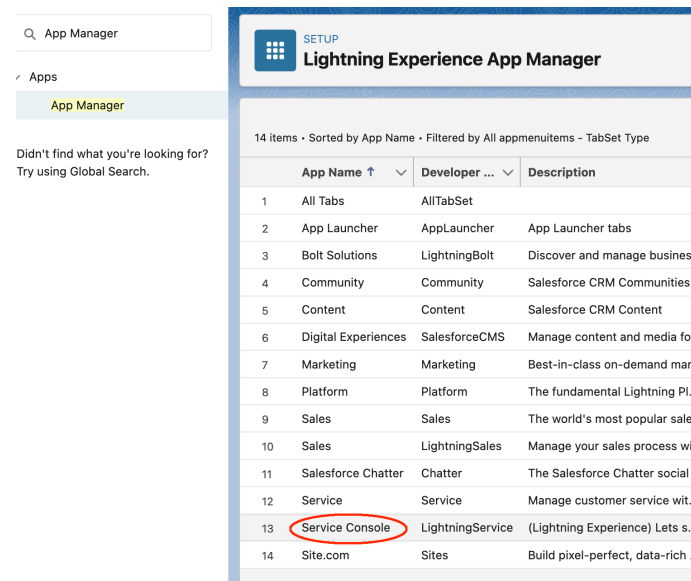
App Manager

Apps

App Manager

Didn't find what you're looking for? Try using Global Search.

SETUP
Lightning Experience App Manager

14 items • Sorted by App Name • Filtered by All appmenuitems - TabSet Type

| | App Name ↑ | Developer ... | Description |
|---|---|---|---|
| 1 | All Tabs | AllTabSet | |
| 2 | App Launcher | AppLauncher | App Launcher tabs |
| 3 | Bolt Solutions | LightningBolt | Discover and manage busines |
| 4 | Community | Community | Salesforce CRM Communities |
| 5 | Content | Content | Salesforce CRM Content |
| 6 | Digital Experiences | SalesforceCMS | Manage content and media fo |
| 7 | Marketing | Marketing | Best-in-class on-demand mar |
| 8 | Platform | Platform | The fundamental Lightning Pl... |
| 9 | Sales | Sales | The world's most popular sale |
| 10 | Sales | LightningSales | Manage your sales process wi |
| 11 | Salesforce Chatter | Chatter | The Salesforce Chatter social |
| 12 | Service | Service | Manage customer service wit... |
| 13 | Service Console | LightningService | (Lightning Experience) Lets s... |
| 14 | Site.com | Sites | Build pixel-perfect, data-rich ... |